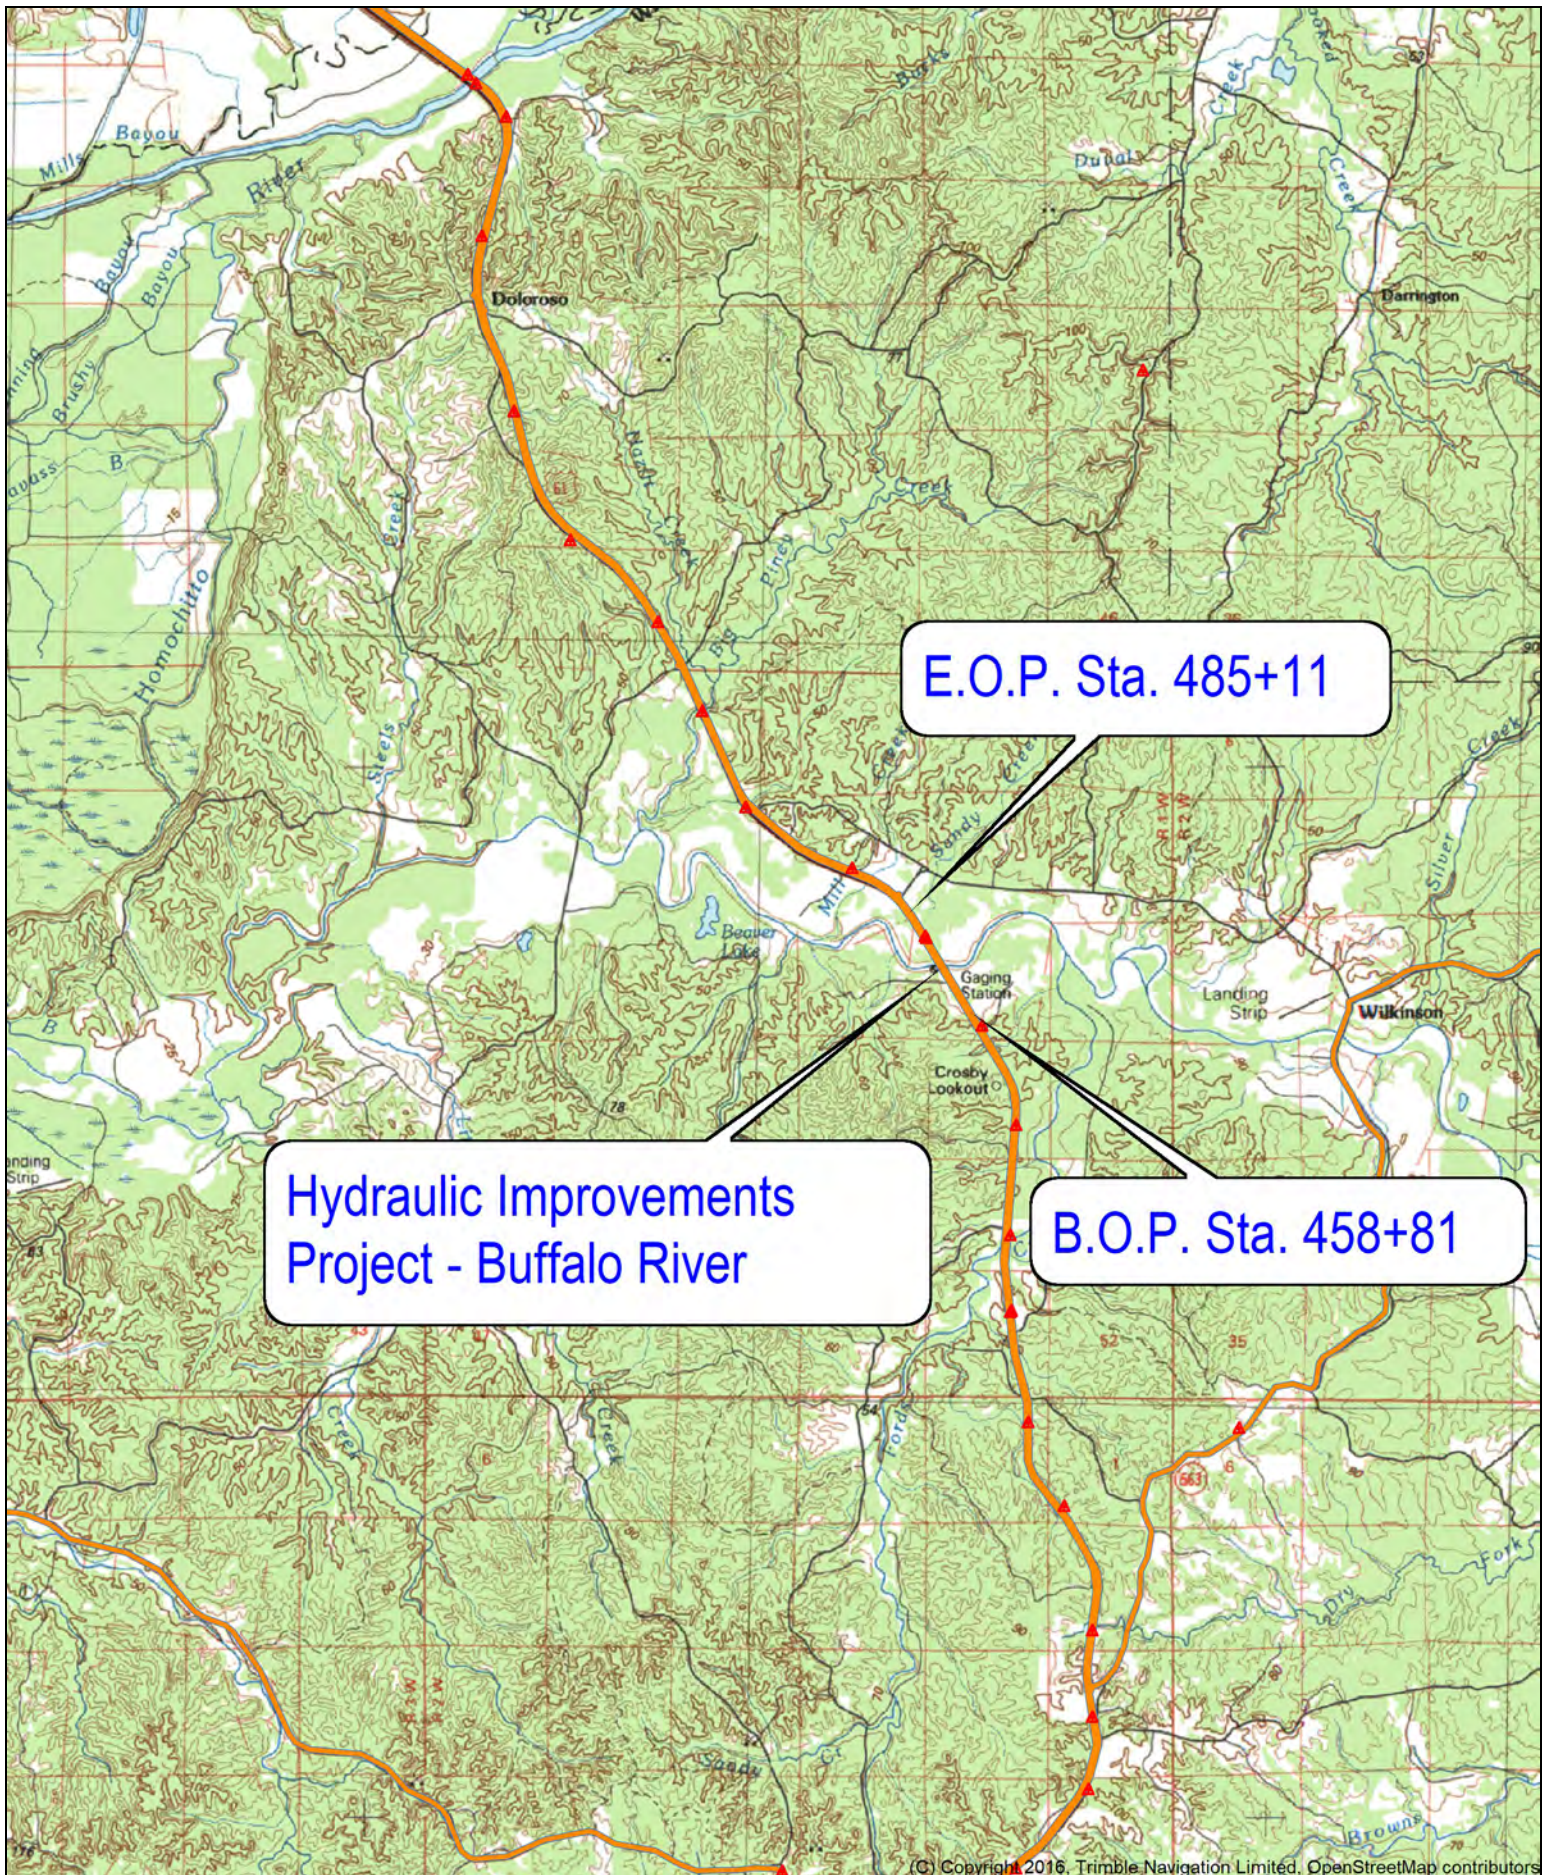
Bayou
Mill
River
Bayou
Bayou
Brushy
B
Homochitto
Dolcroso
North
Creek
Pine
Big
Creek
Steels
Creek
Dupal
Creek
Creek
Darrington
100
E.O.P. Sta. 485+11
Sandy
Creek
Mill
Beaver Lake
Gaging Station
Crosby Lookout
Landing Strip
Wilkinson
Silver
Creek
Hydraulic Improvements Project - Buffalo River
B.O.P. Sta. 458+81
Landing Strip
78
60
52
35
Creek
Creek
Ford
563
6
Dry
Fork
Sandy
Browns
(C) Copyright 2016, Trimble Navigation Limited, OpenStreetMap contributors